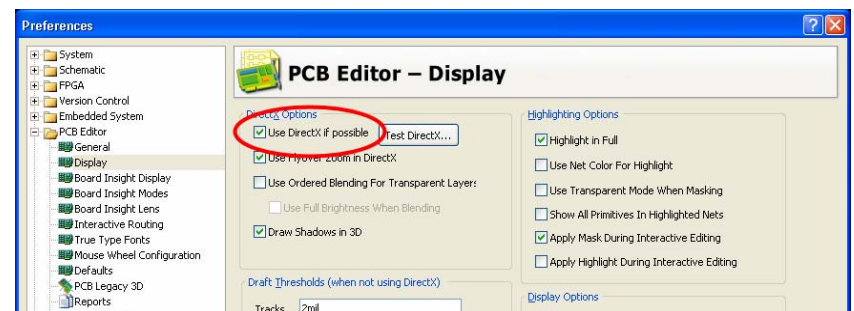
Preferences

System
Schematic
FPGA
Version Control
Embedded System
PCB Editor
General
Display
Board Insight Display
Board Insight Modes
Board Insight Lens
Interactive Routing
True Type Fonts
Mouse Wheel Configuration
Defaults
PCB Legacy 3D
Reports

PCB Editor – Display

DirectX Options
Use DirectX if possible
Test DirectX...
Use Flyover zoom in DirectX
Use Ordered Blending For Transparent Layers
Use Full Brightness When Blending
Draw Shadows in 3D

Draft Thresholds (when not using DirectX)
Tracks 2mil

Highlighting Options
Highlight in Full
Use Net Color For Highlight
Use Transparent Mode When Masking
Show All Primitives In Highlighted Nets
Apply Mask During Interactive Editing
Apply Highlight During Interactive Editing

Display Options